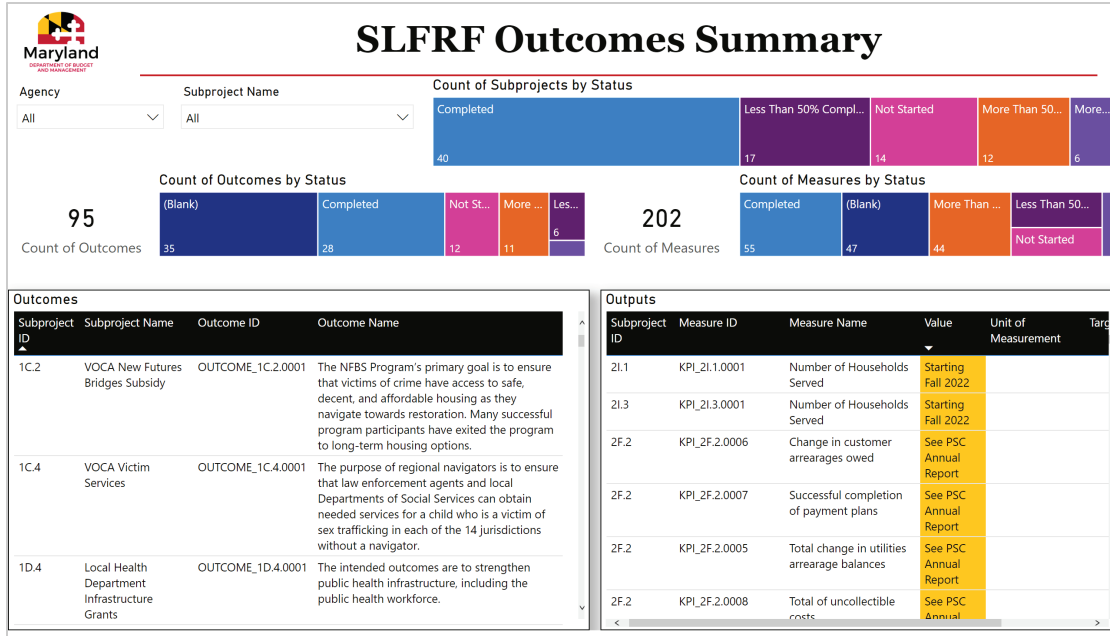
Maryland
DEPARTMENT OF BUDGET AND MANAGEMENT

SLFRF Outcomes Summary

Agency
All

Subproject Name
All

Count of Subprojects by Status

| Completed | Less Than 50% Compl... | Not Started | More Than 50... | More... |
|---|---|---|---|---|
| 40 | 17 | 14 | 12 | 6 |

Count of Outcomes by Status

95
Count of Outcomes

| (Blank) | Completed | Not St... | More ... | Les... |
|---|---|---|---|---|
| 35 | 28 | 12 | 11 | 6 |

Count of Measures by Status

202
Count of Measures

| Completed | (Blank) | More Than ... | Less Than 50... | Not Started |
|---|---|---|---|---|
| 55 | 47 | 44 | | |

Outcomes

| Subproject ID | Subproject Name | Outcome ID | Outcome Name |
|---|---|---|---|
| 1C.2 | VOCA New Futures Bridges Subsidy | OUTCOME_1C.2.0001 | The NFBS Program's primary goal is to ensure that victims of crime have access to safe, decent, and affordable housing as they navigate towards restoration. Many successful program participants have exited the program to long-term housing options. |
| 1C.4 | VOCA Victim Services | OUTCOME_1C.4.0001 | The purpose of regional navigators is to ensure that law enforcement agents and local Departments of Social Services can obtain needed services for a child who is a victim of sex trafficking in each of the 14 jurisdictions without a navigator. |
| 1D.4 | Local Health Department Infrastructure Grants | OUTCOME_1D.4.0001 | The intended outcomes are to strengthen public health infrastructure, including the public health workforce. |

Outputs

| Subproject ID | Measure ID | Measure Name | Value | Unit of Measurement | Targ |
|---|---|---|---|---|---|
| 2I.1 | KPI_2I.1.0001 | Number of Households Served | Starting Fall 2022 | | |
| 2I.3 | KPI_2I.3.0001 | Number of Households Served | Starting Fall 2022 | | |
| 2F.2 | KPI_2F.2.0006 | Change in customer arrearages owed | See PSC Annual Report | | |
| 2F.2 | KPI_2F.2.0007 | Successful completion of payment plans | See PSC Annual Report | | |
| 2F.2 | KPI_2F.2.0005 | Total change in utilities arrearage balances | See PSC Annual Report | | |
| 2F.2 | KPI_2F.2.0008 | Total of uncollectible costs | See PSC Annual | | |